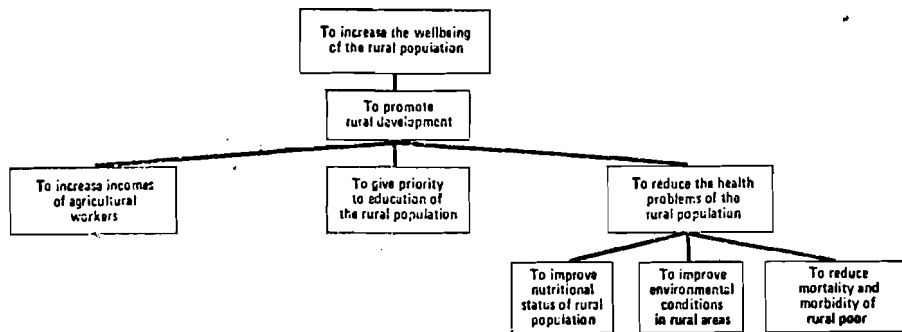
To increase the wellbeing of the rural population

To promote rural development

To increase incomes of agricultural workers

To give priority to education of the rural population

To reduce the health problems of the rural population

To improve nutritional status of rural population

To improve environmental conditions in rural areas

To reduce mortality and morbidity of rural poor